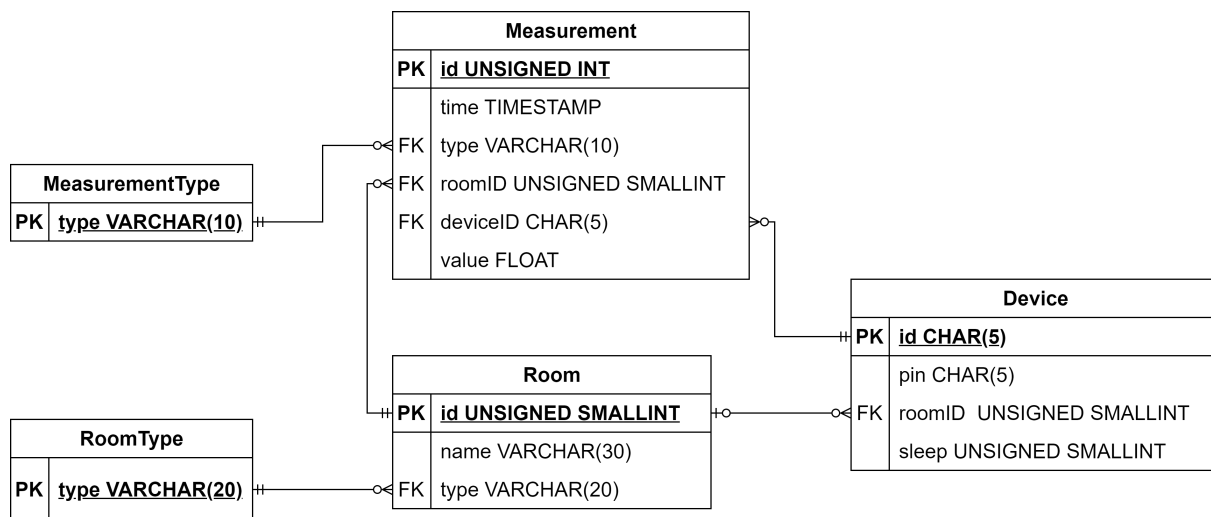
Measurement

| PK | id UNSIGNED INT |
|---|---|
| | time TIMESTAMP |
| FK | type VARCHAR(10) |
| FK | roomID UNSIGNED SMALLINT |
| FK | deviceID CHAR(5) |
| | value FLOAT |

MeasurementType

| PK | type VARCHAR(10) |
|---|---|

Device

| PK | id CHAR(5) |
|---|---|
| | pin CHAR(5) |
| FK | roomID UNSIGNED SMALLINT |
| | sleep UNSIGNED SMALLINT |

Room

| PK | id UNSIGNED SMALLINT |
|---|---|
| | name VARCHAR(30) |
| FK | type VARCHAR(20) |

RoomType

| PK | type VARCHAR(20) |
|---|---|